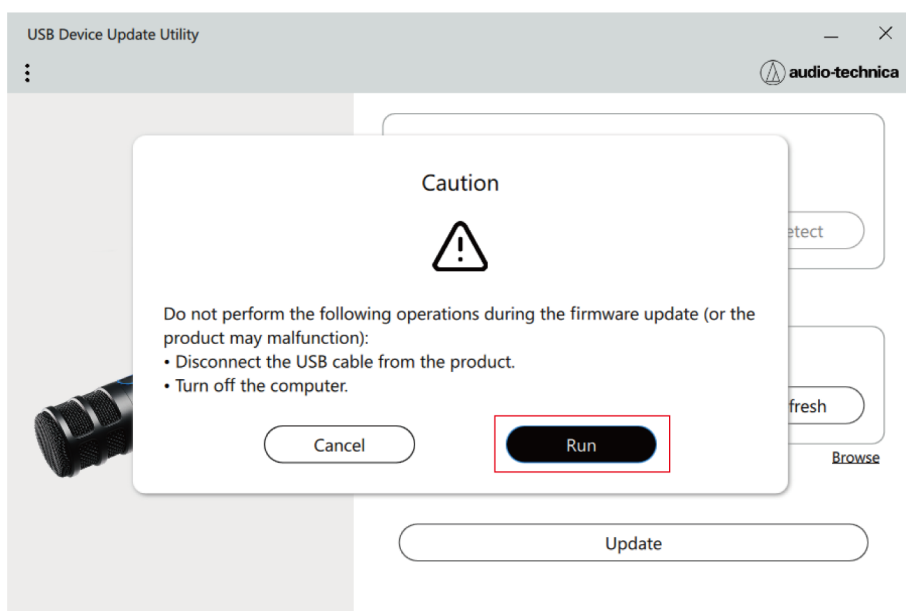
USB Device Update Utility

audio-technica

Caution

Do not perform the following operations during the firmware update (or the product may malfunction):
• Disconnect the USB cable from the product.
• Turn off the computer.

Cancel

Run

etect

fresh

Browse

Update